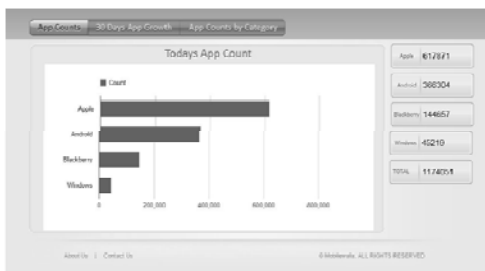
App Counts | 30 Days App Growth | App Counts by Category

Todays App Count

Count

Apple
Android
Blackberry
Windows

0 | 200,000 | 400,000 | 600,000 | 800,000

| Apple | 617871 |
|---|---|
| Android | 566304 |
| Blackberry | 144657 |
| Windows | 45210 |
| TOTAL | 1174051 |

About Us | Contact Us

© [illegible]. ALL RIGHTS RESERVED